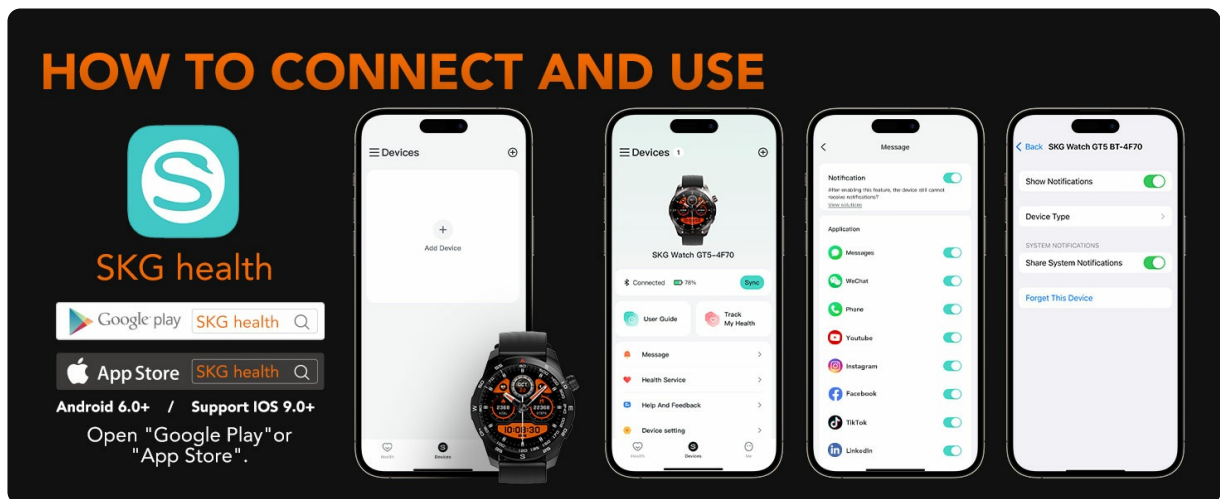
HOW TO CONNECT AND USE

SKG health

Google play SKG health

App Store SKG health

Android 6.0+ / Support IOS 9.0+

Open "Google Play"or "App Store".

Devices

Add Device

Health Devices

Devices 1

SKG Watch GT5-4F70

Connected 78%

Sync

User Guide

Track My Health

Message

Health Service

Help And Feedback

Device setting

Health Devices Me

Message

Notification

After enabling this feature, the device still cannot receive notifications?

View solutions

Application

Messages

WeChat

Phone

Youtube

Instagram

Facebook

TikTok

Linkedin

Back SKG Watch GT5 BT-4F70

Show Notifications

Device Type

SYSTEM NOTIFICATIONS

Share System Notifications

Forget This Device